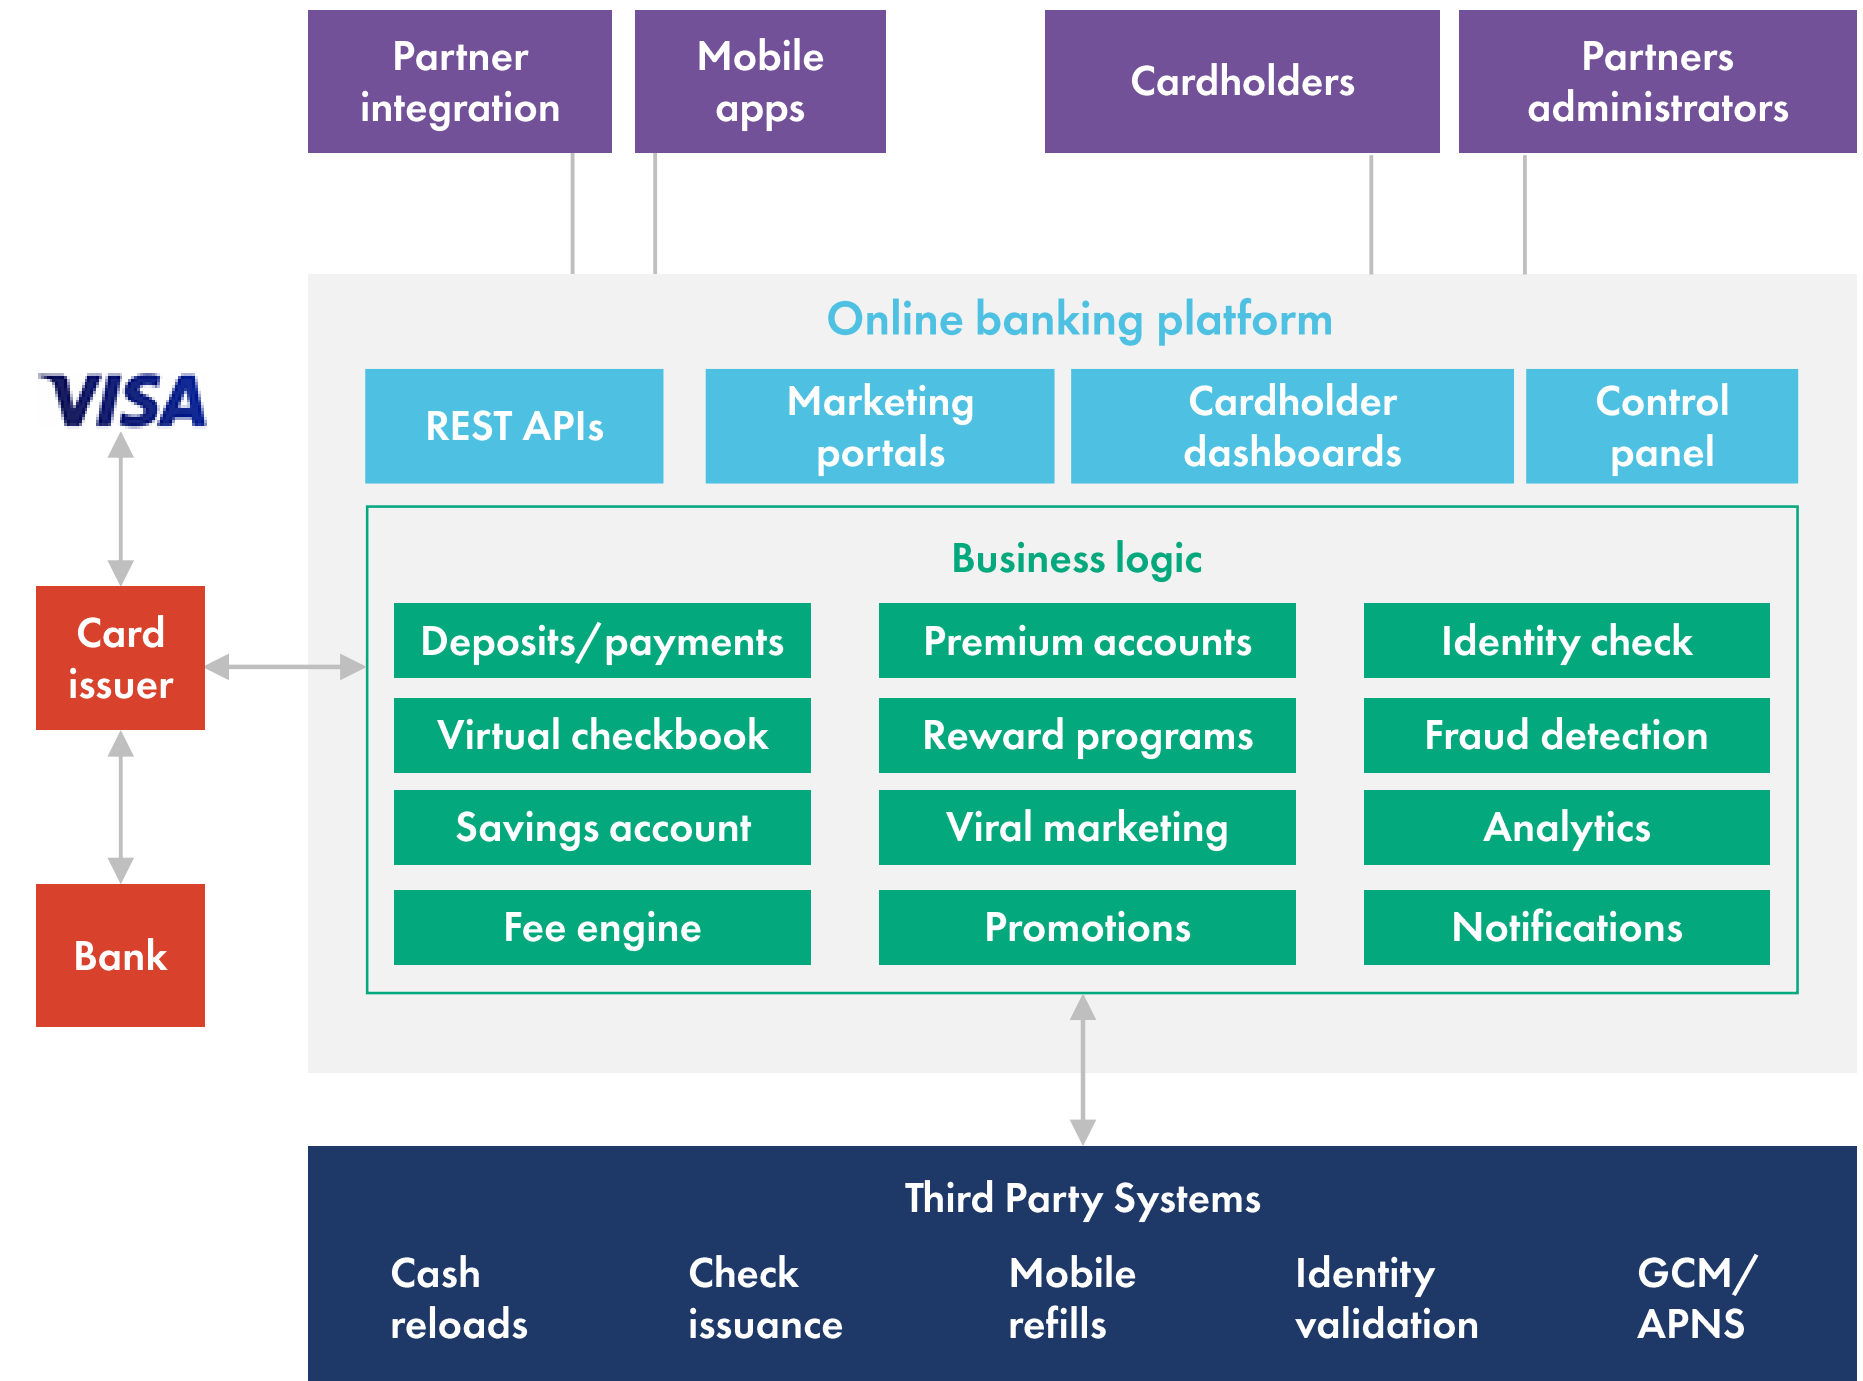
Partner integration

Mobile apps

Cardholders

Partners administrators

VISA

Online banking platform

REST APIs

Marketing portals

Cardholder dashboards

Control panel

Card issuer

Bank

Business logic

Deposits/payments

Premium accounts

Identity check

Virtual checkbook

Reward programs

Fraud detection

Savings account

Viral marketing

Analytics

Fee engine

Promotions

Notifications

Third Party Systems

Cash reloads

Check issuance

Mobile refills

Identity validation

GCM/ APNS